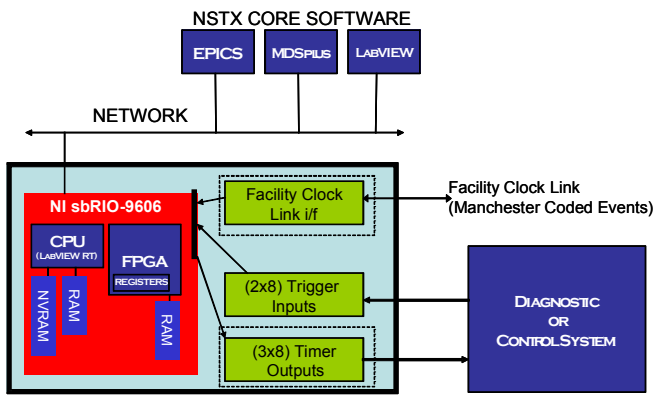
NSTX CORE SOFTWARE

EPICS

MDSPLUS

LABVIEW

NETWORK

NI sbRIO-9606

CPU
(LABVIEW RT)

NVRAM

RAM

FPGA

REGISTERS

RAM

Facility Clock Link i/f

(2x8) Trigger Inputs

(3x8) Timer Outputs

Facility Clock Link
(Manchester Coded Events)

DIAGNOSTIC
OR
CONTROLSYSTEM